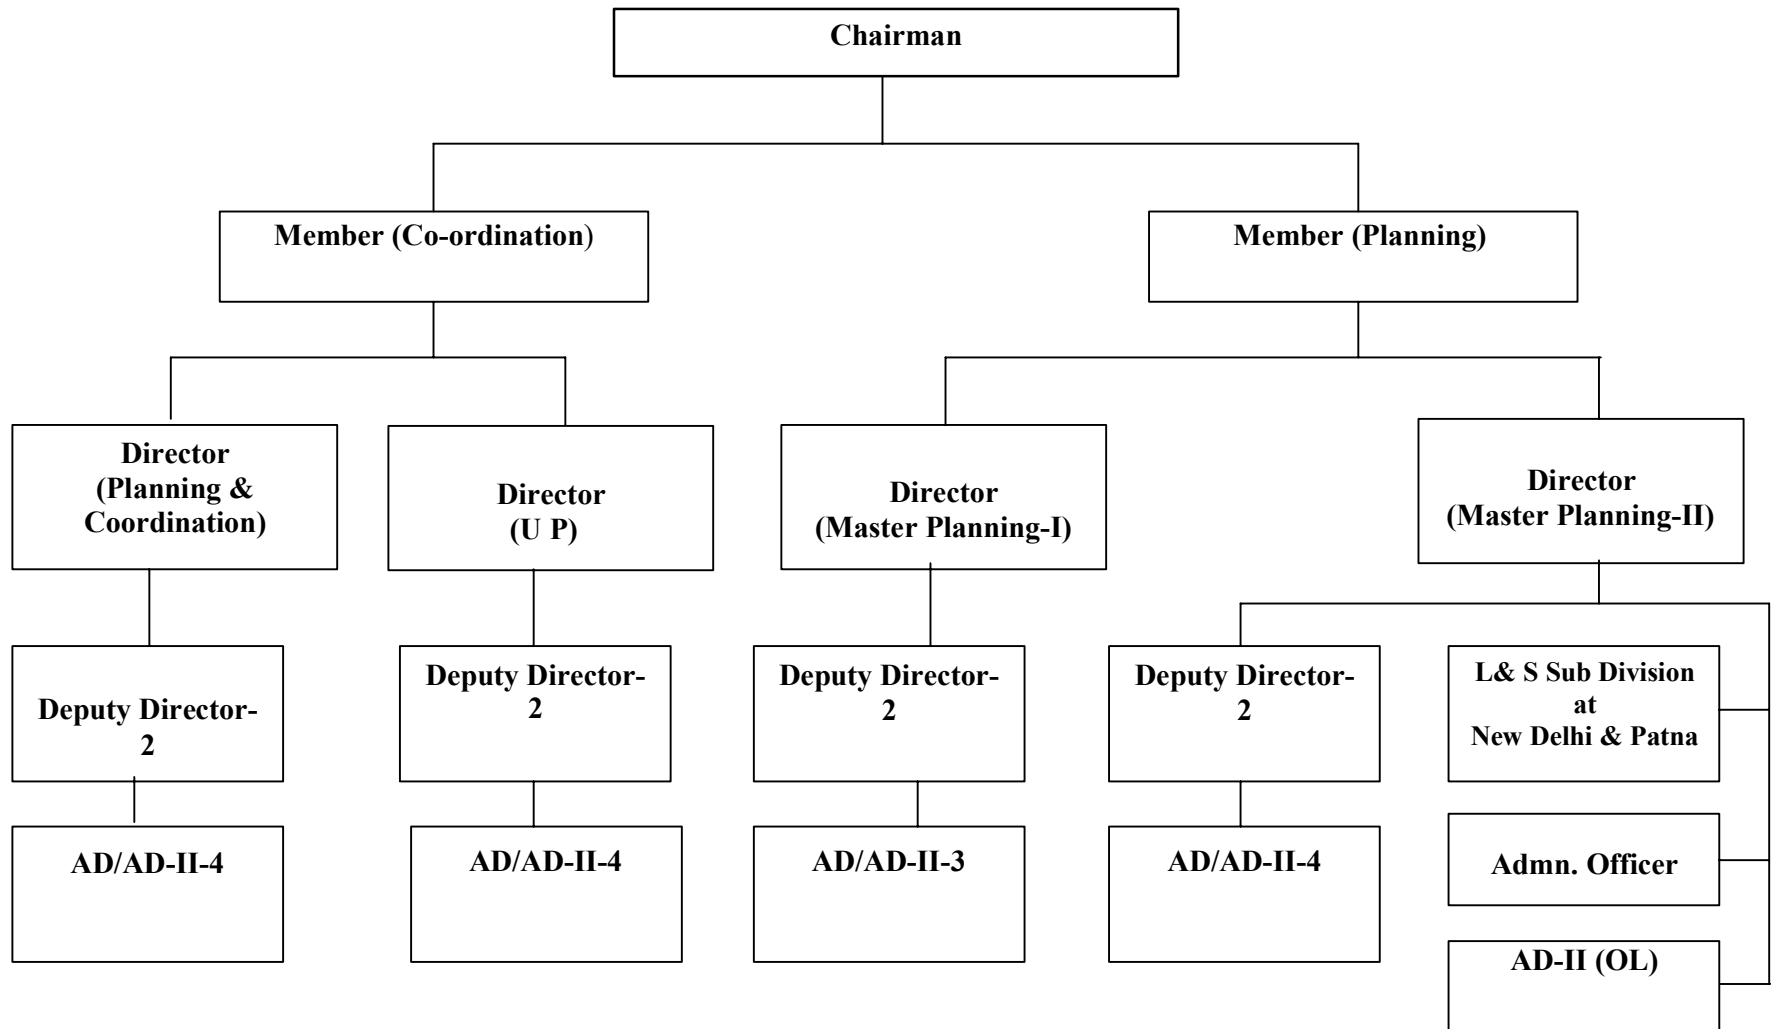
Chairman

Member (Co-ordination)

Member (Planning)

Director (Planning & Coordination)

Director (U P)

Director (Master Planning-I)

Director (Master Planning-II)

Deputy Director-2

Deputy Director-2

Deputy Director-2

Deputy Director-2

L& S Sub Division at New Delhi & Patna

AD/AD-II-4

AD/AD-II-4

AD/AD-II-3

AD/AD-II-4

Admn. Officer

AD-II (OL)